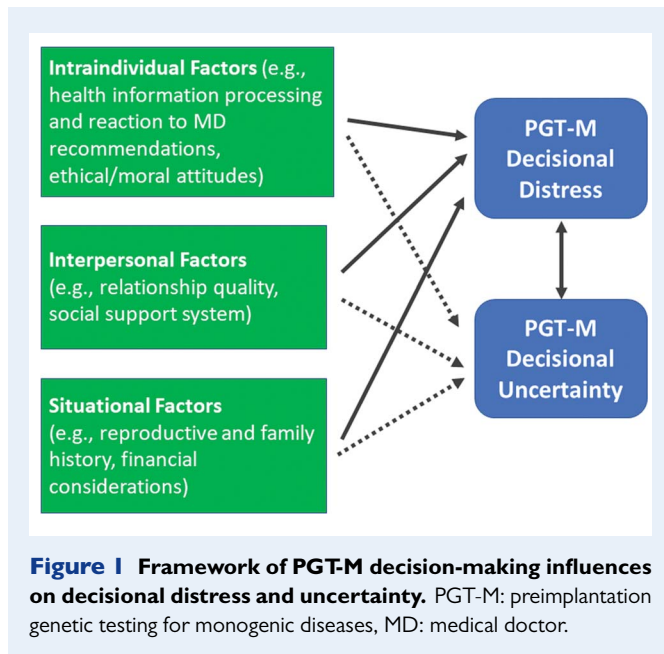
Intraindividual Factors (e.g., health information processing and reaction to MD recommendations, ethical/moral attitudes)

Interpersonal Factors (e.g., relationship quality, social support system)

Situational Factors (e.g., reproductive and family history, financial considerations)

PGT-M Decisional Distress

PGT-M Decisional Uncertainty

Figure 1 Framework of PGT-M decision-making influences on decisional distress and uncertainty. PGT-M: preimplantation genetic testing for monogenic diseases, MD: medical doctor.